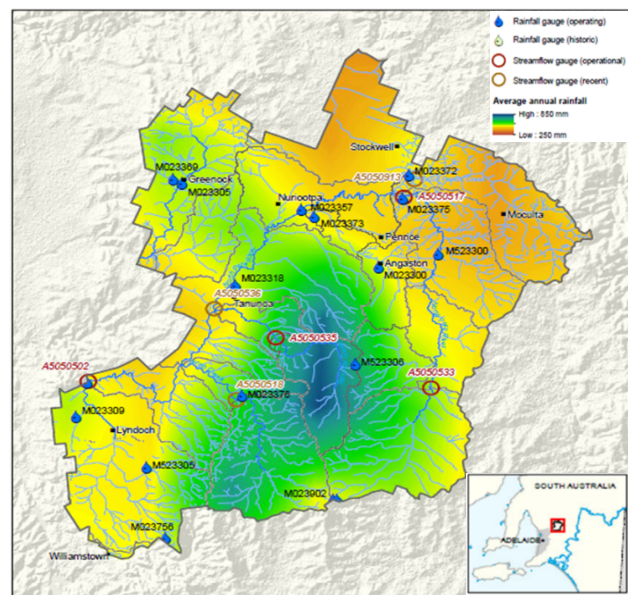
Rainfall gauge (operating)
Rainfall gauge (historic)
Streamflow gauge (operational)
Streamflow gauge (recent)
Average annual rainfall
High : 850 mm
Low : 250 mm

Stockwell
M023372
A5050913
A5050517
M023375
Moculta
M023369
Greenock
M023305
Nuriootpa
M023357
M023373
Penrice
M523300
Angaston
M023300
M023318
A5050536
Tanunda
A5050535
M523306
A5050502
A5050533
A5050518
M023370
M023309
Lyndoch
M523305
M023902
M023756
Williamstown
SOUTH AUSTRALIA
ADELAIDE